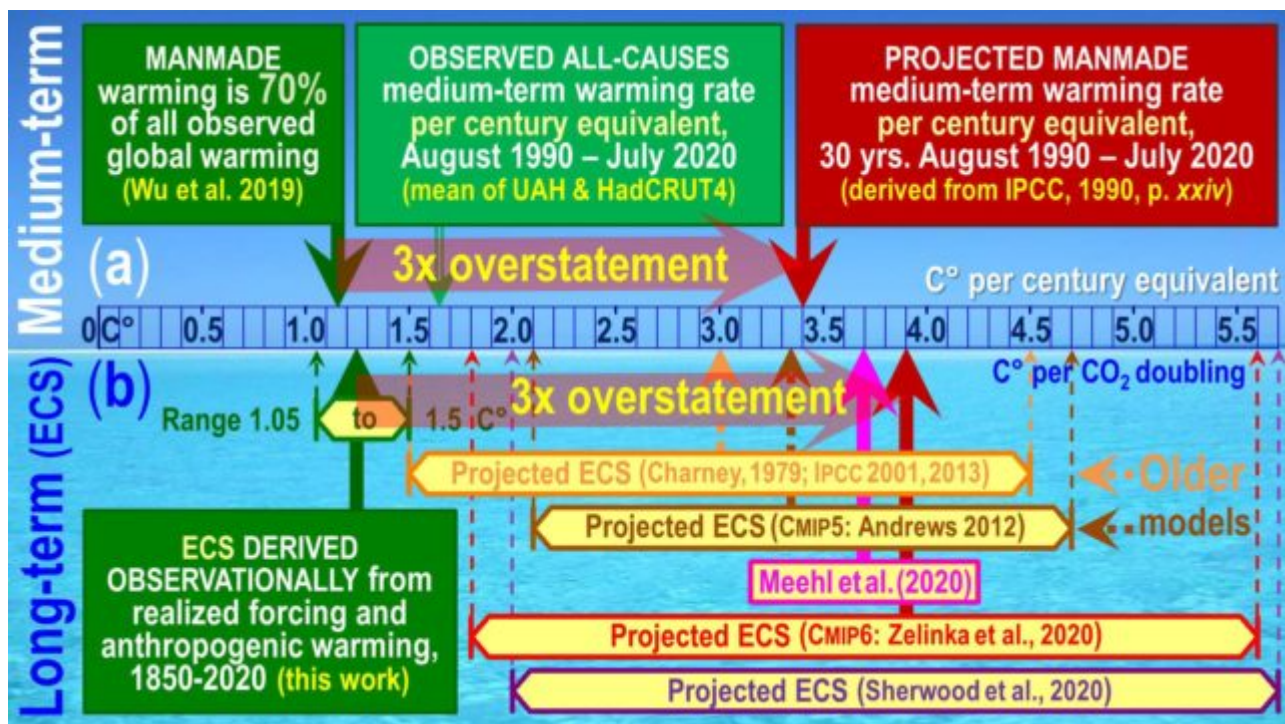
Medium-term

MANMADE warming is 70% of all observed global warming (Wu et al. 2019)

OBSERVED ALL-CAUSES medium-term warming rate per century equivalent, August 1990 – July 2020 (mean of UAH & HadCRUT4)

PROJECTED MANMADE medium-term warming rate per century equivalent, 30 yrs. August 1990 – July 2020 (derived from IPCC, 1990, p. xxiv)

(a)

3x overstatement

C° per century equivalent

0 C° 0.5 1.0 1.5 2.0 2.5 3.0 3.5 4.0 4.5 5.0 5.5

Long-term (ECS)

(b)

C° per $CO_2$ doubling

Range 1.05 to 1.5 C°

3x overstatement

Projected ECS (Charney, 1979; IPCC 2001, 2013)

Older

Projected ECS (CMIP5: Andrews 2012)

models

ECS DERIVED OBSERVATIONALLY from realized forcing and anthropogenic warming, 1850-2020 (this work)

Meehl et al. (2020)

Projected ECS (CMIP6: Zelinka et al., 2020)

Projected ECS (Sherwood et al., 2020)